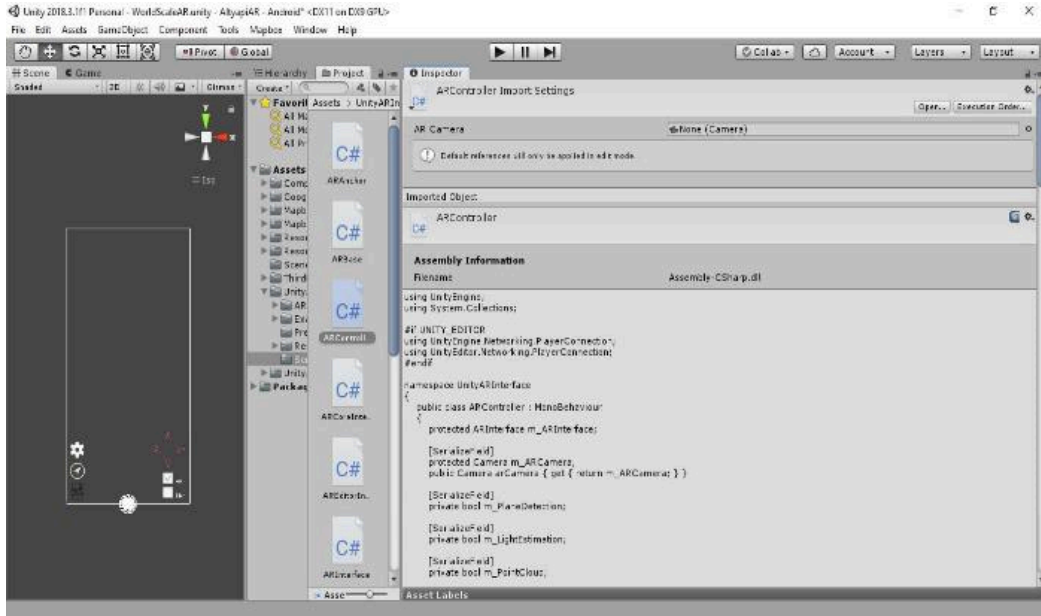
Unity 2018.3.1f1 Personal - WorldScaleAR.unity - AltyapiAR - Android* <DX11 on DX9 GPU>

File Edit Assets GameObject Component Tools Mapbox Window Help

Pivot Global

Collab Account Layers Layout

Scene Game Hierarchy Project Inspector

Shaded 2D Gizmos Create

Favorites Assets > UnityARIn

All Ma
All Mo
All Pr

Assets
Comp
Goog
Mapb
Mapb
Resou
Resou
Scene
Third
Unity
AR
Ex
Pre
Re
Sc
Unity
Packag

Iso

ARAnchor
ARBase
ARControll
ARCoordinate
ARDebugIn
ARInterface

Asse

ARController Import Settings

Open... Execution Order...

AR Camera None (Camera)

Default references will only be applied in edit mode.

Imported Object

ARController

Assembly Information

Filename Assembly-CSharp.dll

using UnityEngine;
using System.Collections;

#if UNITY_EDITOR
using UnityEngine.Networking.PlayerConnection;
using UnityEditor.Networking.PlayerConnection;
#endif

namespace UnityARInterface
{
public class ARController : MonoBehaviour
{
protected ARInterface m_ARInterface;

[SerializeField]
protected Camera m_ARCamera;
public Camera arCamera { get { return m_ARCamera; } }

[SerializeField]
private bool m_PlaneDetection;

[SerializeField]
private bool m_LightEstimation;

[SerializeField]
private bool m_PointCloud;

Asset Labels